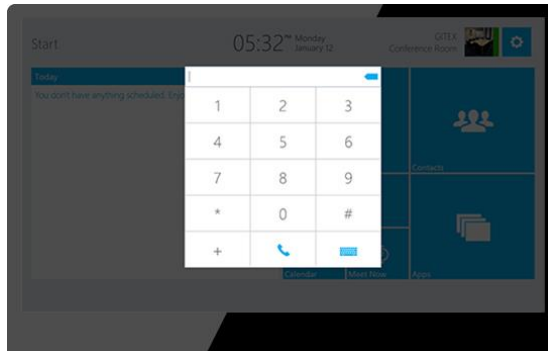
Start

05:32PM Monday January 12

GITEX Conference Room

Today

You don't have anything scheduled. Enjoy

|  |  |  |
|---|---|---|
| 1 | 2 | 3 |
| 4 | 5 | 6 |
| 7 | 8 | 9 |
| * | 0 | # |
| + |  |  |

Contacts

Calendar

Meet Now

Apps